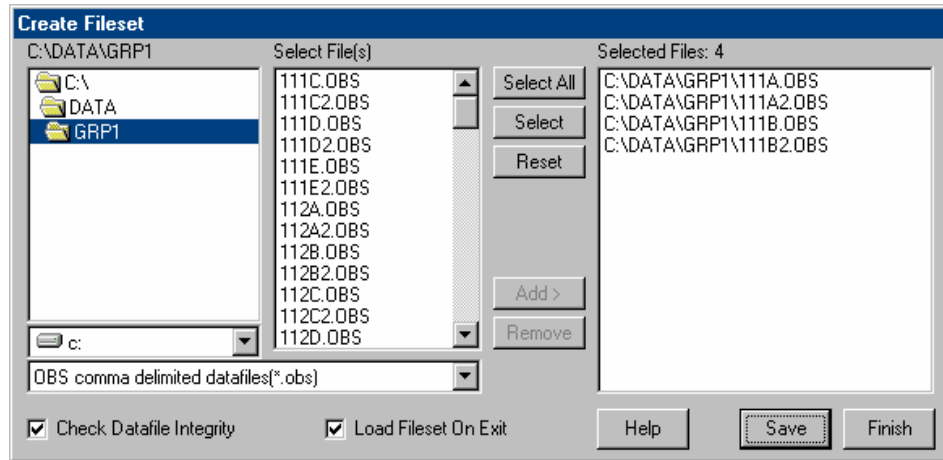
Create Fileset

C:\DATA\GRP1

C:\
DATA
GRP1

c:

Select File(s)

111C.OBS
111C2.OBS
111D.OBS
111D2.OBS
111E.OBS
111E2.OBS
112A.OBS
112A2.OBS
112B.OBS
112B2.OBS
112C.OBS
112C2.OBS
112D.OBS

OBS comma delimited datafiles(*.obs)

Select All
Select
Reset
Add >
Remove

Selected Files: 4

C:\DATA\GRP1\111A.OBS
C:\DATA\GRP1\111A2.OBS
C:\DATA\GRP1\111B.OBS
C:\DATA\GRP1\111B2.OBS

☑ Check Datafile Integrity
☑ Load Fileset On Exit

Help
Save
Finish